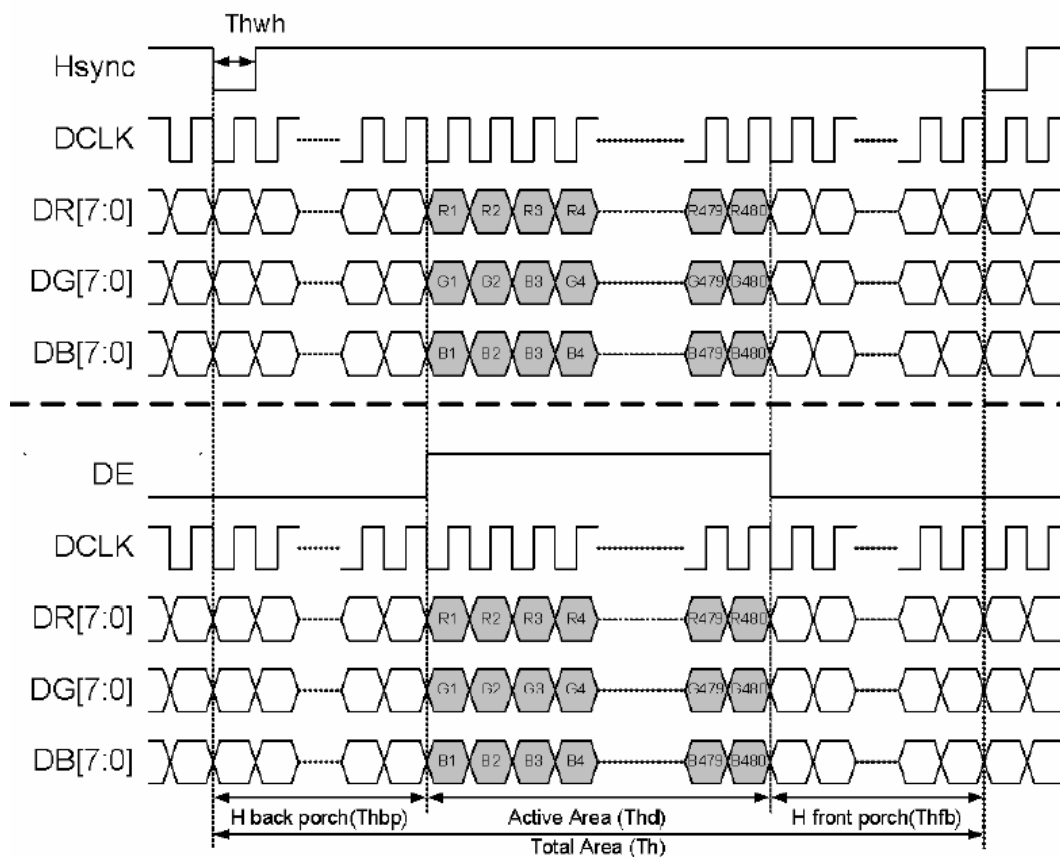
Thwh

Hsync

DCLK

DR[7:0]

R1 R2 R3 R4 R479 R480

DG[7:0]

G1 G2 B3 G4 G479 G480

DB[7:0]

B1 B2 B3 B4 B479 B480

DE

DCLK

DR[7:0]

R1 R2 R3 R4 R479 R480

DG[7:0]

G1 G2 G3 G4 G479 G480

DB[7:0]

B1 B2 B3 B4 B479 B480

H back porch(Thbp)

Active Area (Thd)

H front porch(Thfb)

Total Area (Th)